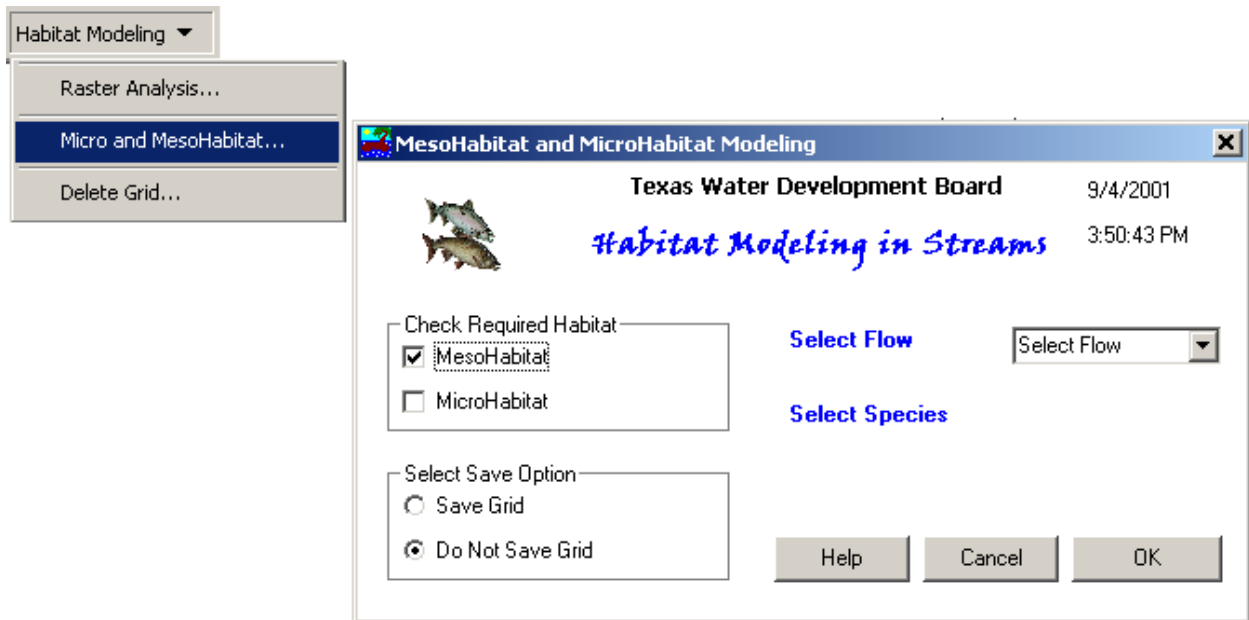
Habitat Modeling

Raster Analysis...

Micro and MesoHabitat...

Delete Grid...

MesoHabitat and MicroHabitat Modeling

Texas Water Development Board

9/4/2001

Habitat Modeling in Streams

3:50:43 PM

Check Required Habitat

MesoHabitat

MicroHabitat

Select Flow

Select Flow

Select Species

Select Save Option

Save Grid

Do Not Save Grid

Help

Cancel

OK